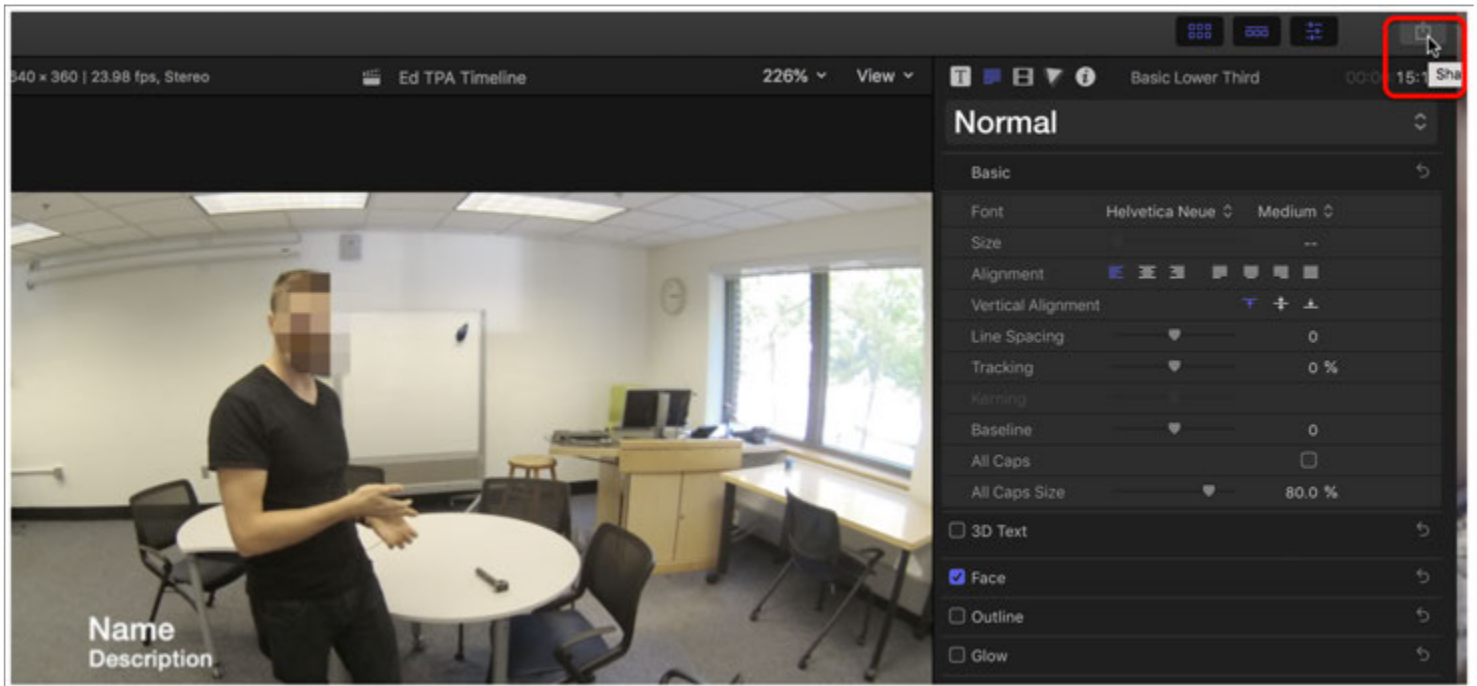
340 × 360 | 23.98 fps, Stereo

Ed TPA Timeline

226% ⌄

View ⌄

Basic Lower Third

00:0

15:1

Sha

Normal

Basic

Font

Helvetica Neue

Medium

Size

--

Alignment

Vertical Alignment

Line Spacing

0

Tracking

0 %

Kerning

Baseline

0

All Caps

All Caps Size

80.0 %

3D Text

Face

Outline

Glow

Name

Description